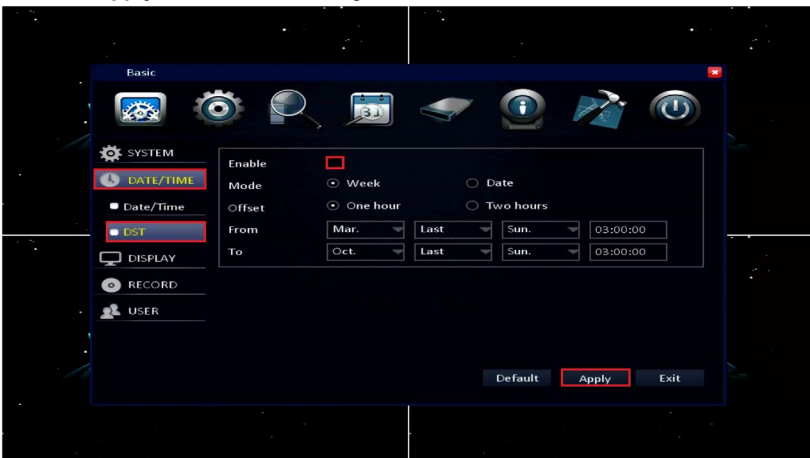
Basic

31

SYSTEM
DATE/TIME
Date/Time
DST
DISPLAY
RECORD
USER

Enable
Mode ⊙ Week ○ Date
Offset ⊙ One hour ○ Two hours

| | | | | |
|---|---|---|---|---|
| From | Mar. | Last | Sun. | 03:00:00 |
| To | Oct. | Last | Sun. | 03:00:00 |

Default Apply Exit